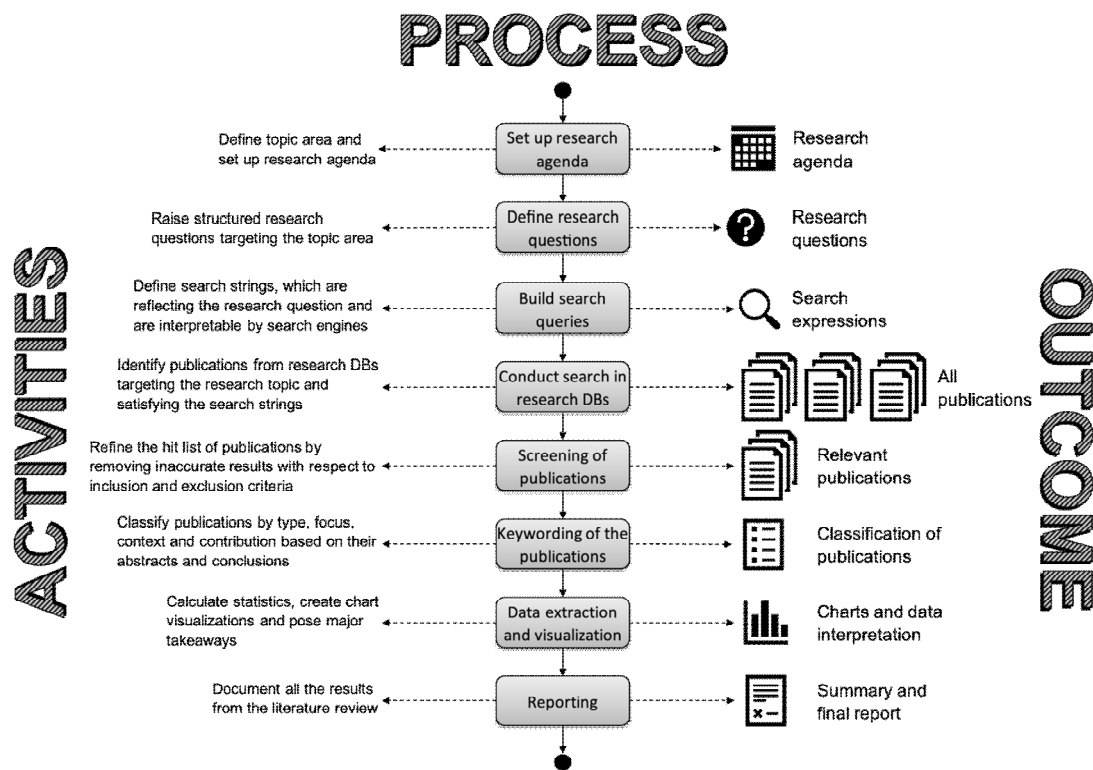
PROCESS

ACTIVITIES

OUTCOME

Define topic area and set up research agenda

Set up research agenda

Research agenda

Raise structured research questions targeting the topic area

Define research questions

Research questions

Define search strings, which are reflecting the research question and are interpretable by search engines

Build search queries

Search expressions

Identify publications from research DBs targeting the research topic and satisfying the search strings

Conduct search in research DBs

All publications

Refine the hit list of publications by removing inaccurate results with respect to inclusion and exclusion criteria

Screening of publications

Relevant publications

Classify publications by type, focus, context and contribution based on their abstracts and conclusions

Keywording of the publications

Classification of publications

Calculate statistics, create chart visualizations and pose major takeaways

Data extraction and visualization

Charts and data interpretation

Document all the results from the literature review

Reporting

Summary and final report